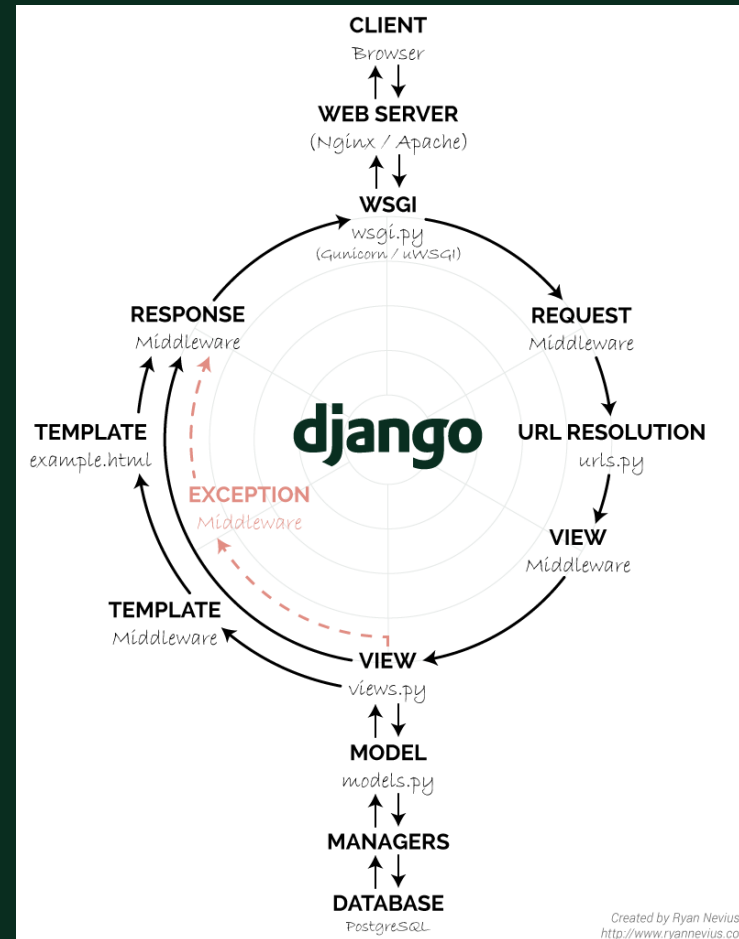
CLIENT
Browser

WEB SERVER
(Nginx / Apache)

WSGI
wsgi.py
(Gunicorn / uWSGI)

REQUEST
Middleware

URL RESOLUTION
urls.py

VIEW
Middleware

RESPONSE
Middleware

TEMPLATE
example.html

django

EXCEPTION
Middleware

TEMPLATE
Middleware

VIEW
views.py

MODEL
models.py

MANAGERS

DATABASE
PostgreSQL

Created by Ryan Nevius
http://www.ryannevius.co